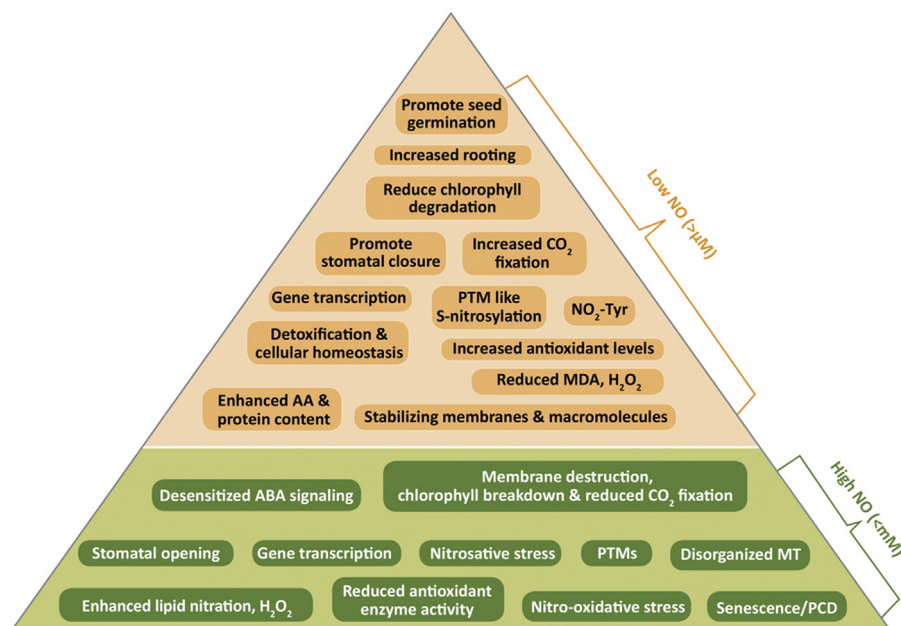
Promote seed germination

Increased rooting

Reduce chlorophyll degradation

Promote stomatal closure

Increased $CO_2$ fixation

Gene transcription

PTM like S-nitrosylation

$NO_2$-Tyr

Detoxification & cellular homeostasis

Increased antioxidant levels

Reduced MDA, $H_2O_2$

Enhanced AA & protein content

Stabilizing membranes & macromolecules

Low NO (>µM)

Desensitized ABA signaling

Membrane destruction, chlorophyll breakdown & reduced $CO_2$ fixation

Stomatal opening

Gene transcription

Nitrosative stress

PTMs

Disorganized MT

Enhanced lipid nitration, $H_2O_2$

Reduced antioxidant enzyme activity

Nitro-oxidative stress

Senescence/PCD

High NO (<mM)